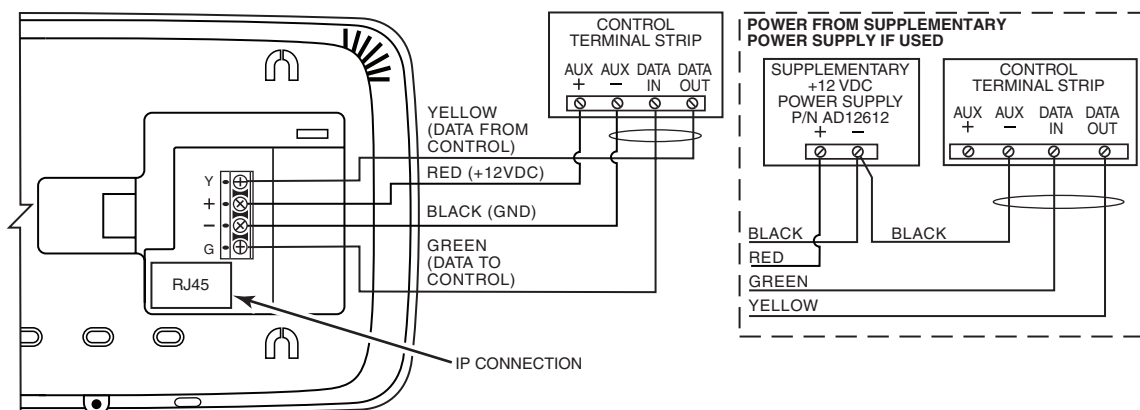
CONTROL TERMINAL STRIP

AUX + AUX − DATA IN DATA OUT

YELLOW (DATA FROM CONTROL)

RED (+12VDC)

BLACK (GND)

GREEN (DATA TO CONTROL)

Y
+
−
G

RJ45

IP CONNECTION

POWER FROM SUPPLEMENTARY POWER SUPPLY IF USED

SUPPLEMENTARY +12 VDC POWER SUPPLY P/N AD12612
+ −

CONTROL TERMINAL STRIP

AUX + AUX − DATA IN DATA OUT

BLACK

BLACK

RED

GREEN

YELLOW